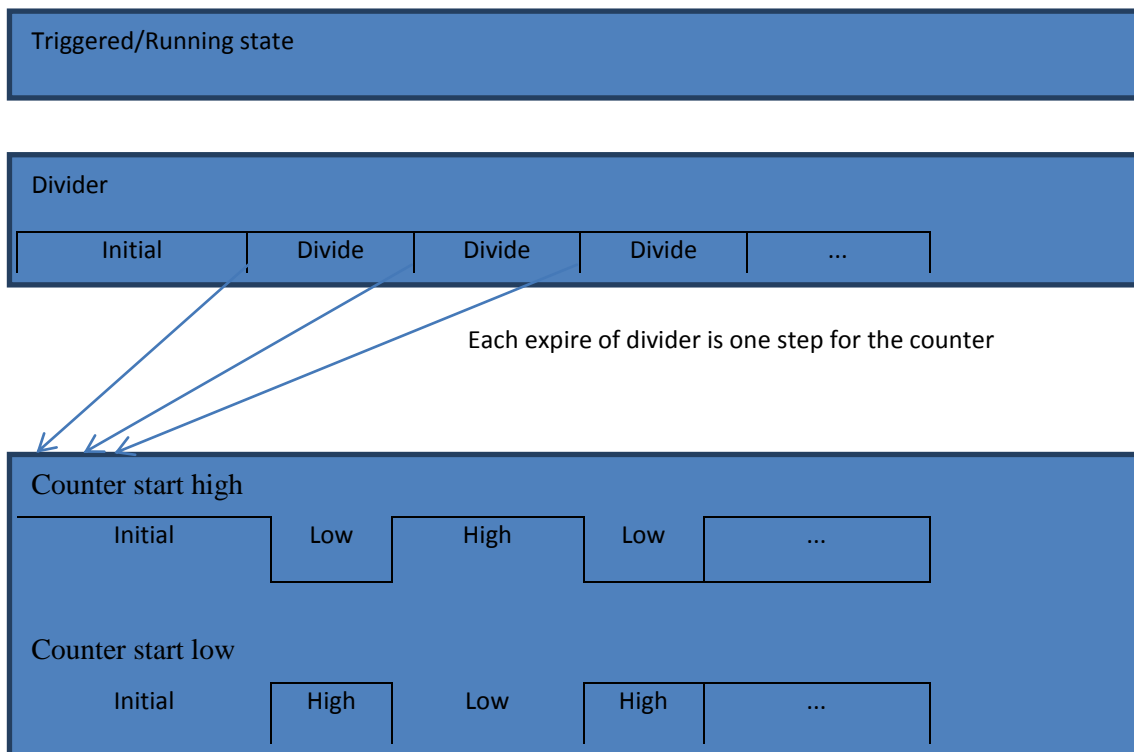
Triggered/Running state

Divider

Initial Divide Divide Divide ...

Each expire of divider is one step for the counter

Counter start high

Initial Low High Low ...

Counter start low

Initial High Low High ...